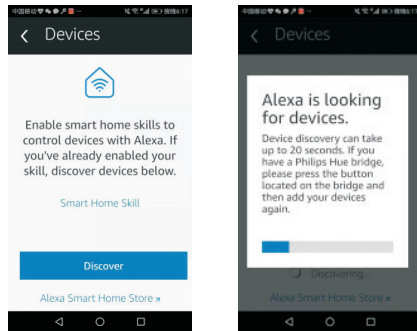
中国移动 下午6:17

Devices

Enable smart home skills to control devices with Alexa. If you've already enabled your skill, discover devices below.

Smart Home Skill

Discover

Alexa Smart Home Store

中国移动

Devices

Alexa is looking for devices.

Device discovery can take up to 20 seconds. If you have a Philips Hue bridge, please press the button located on the bridge and then add your devices again.

Discovering...

Alexa Smart Home Store